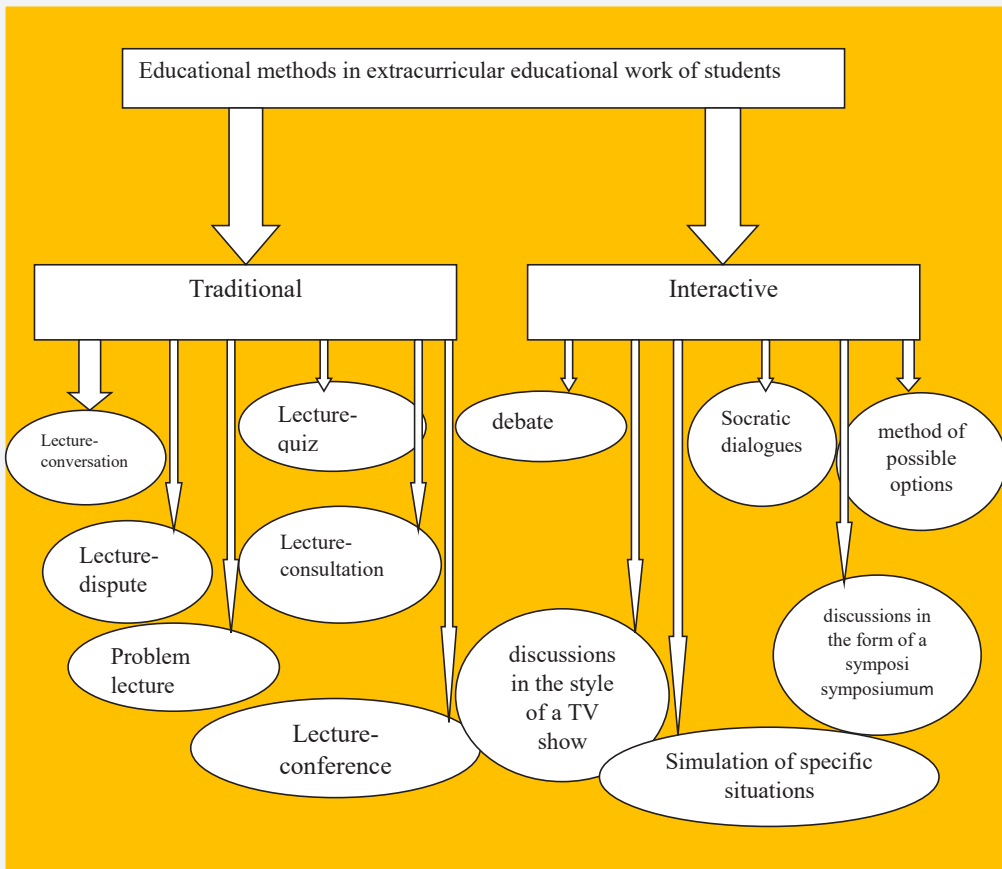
Educational methods in extracurricular educational work of students

Traditional

Interactive

Lecture-conversation

Lecture-quiz

Lecture-dispute

Lecture-consultation

Problem lecture

Lecture-conference

debate

Socratic dialogues

method of possible options

discussions in the style of a TV show

discussions in the form of a symposi symposiumum

Simulation of specific situations